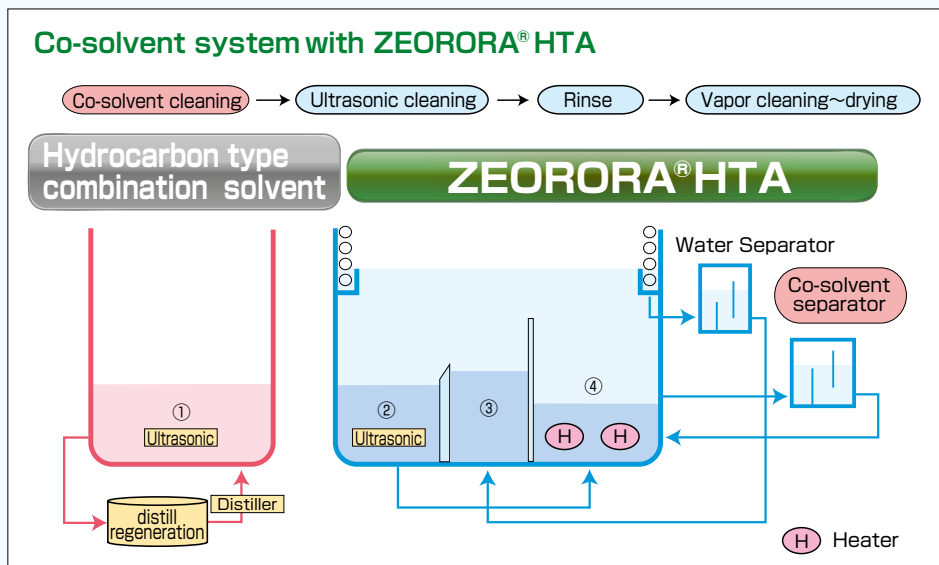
Co-solvent system with ZEORORA® HTA

Co-solvent cleaning → Ultrasonic cleaning → Rinse → Vapor cleaning～drying

Hydrocarbon type combination solvent

ZEORORA® HTA

①
Ultrasonic

distill regeneration

Distiller

Water Separator

Co-solvent separator

②
Ultrasonic

③

④

H H

H Heater